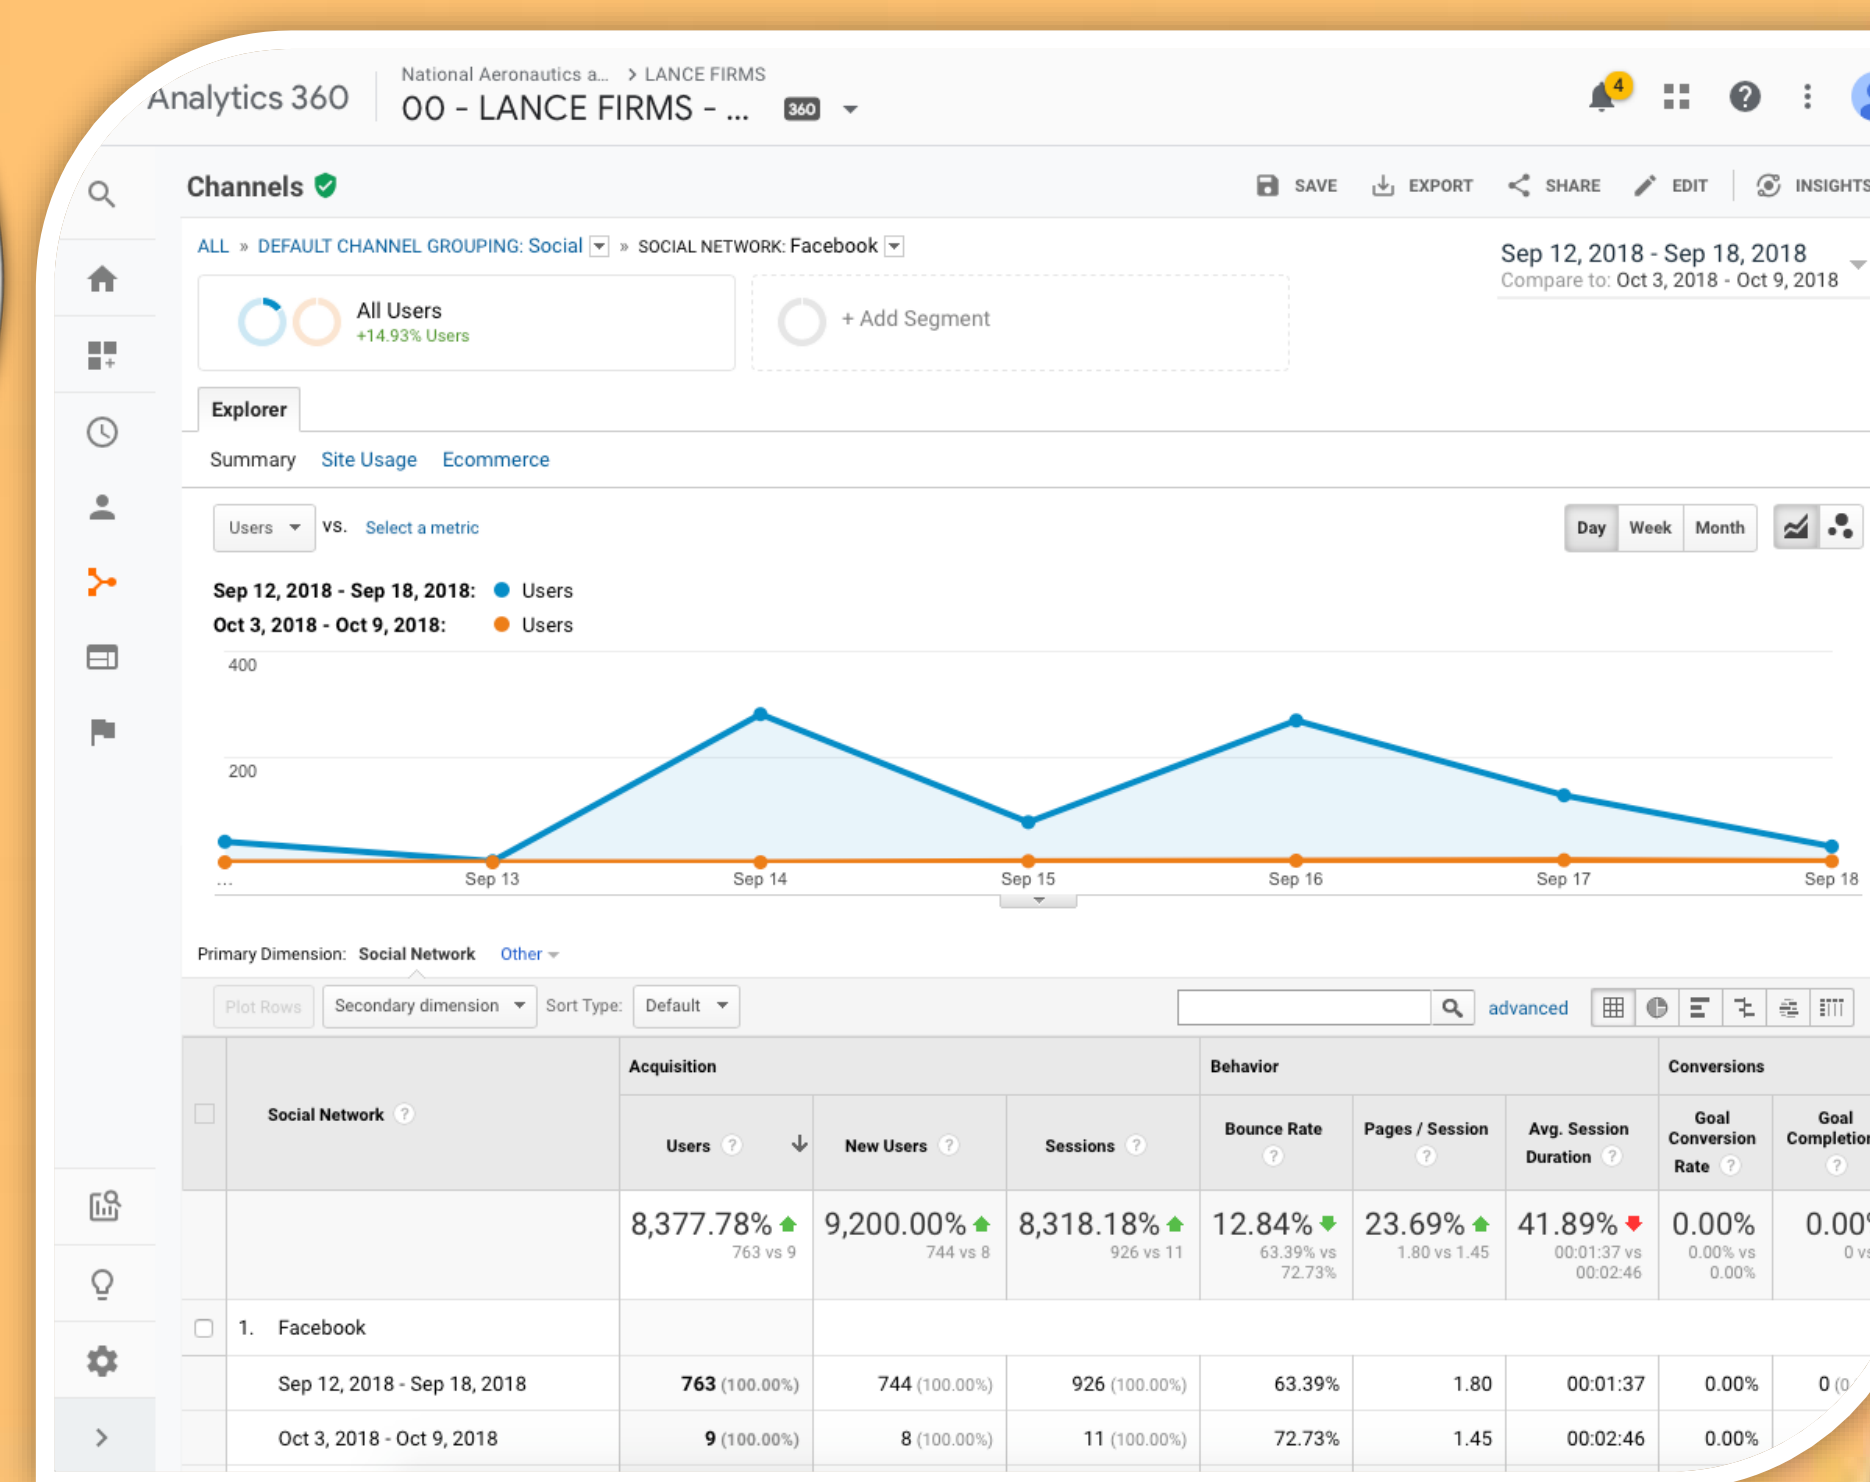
Analytics 360

National Aeronautics a... > LANCE FIRMS
00 - LANCE FIRMS - ... 360

4

Channels

SAVE EXPORT SHARE EDIT INSIGHTS

ALL » DEFAULT CHANNEL GROUPING: Social » SOCIAL NETWORK: Facebook

Sep 12, 2018 - Sep 18, 2018
Compare to: Oct 3, 2018 - Oct 9, 2018

All Users
+14.93% Users

+ Add Segment

Explorer

Summary Site Usage Ecommerce

Users vs. Select a metric

Day Week Month

Sep 12, 2018 - Sep 18, 2018: Users
Oct 3, 2018 - Oct 9, 2018: Users

400
200
... Sep 13 Sep 14 Sep 15 Sep 16 Sep 17 Sep 18

Primary Dimension: Social Network Other

Plot Rows Secondary dimension Sort Type: Default advanced

| | Social Network | Acquisition: Users | New Users | Sessions | Behavior: Bounce Rate | Pages / Session | Avg. Session Duration | Conversions: Goal Conversion Rate | Goal Completio |
|---|---|---|---|---|---|---|---|---|---|
| | | 8,377.78% 763 vs 9 | 9,200.00% 744 vs 8 | 8,318.18% 926 vs 11 | 12.84% 63.39% vs 72.73% | 23.69% 1.80 vs 1.45 | 41.89% 00:01:37 vs 00:02:46 | 0.00% 0.00% vs 0.00% | 0.00 0 v |
| | 1. Facebook | | | | | | | | |
| | Sep 12, 2018 - Sep 18, 2018 | 763 (100.00%) | 744 (100.00%) | 926 (100.00%) | 63.39% | 1.80 | 00:01:37 | 0.00% | 0 (0 |
| | Oct 3, 2018 - Oct 9, 2018 | 9 (100.00%) | 8 (100.00%) | 11 (100.00%) | 72.73% | 1.45 | 00:02:46 | 0.00% | |